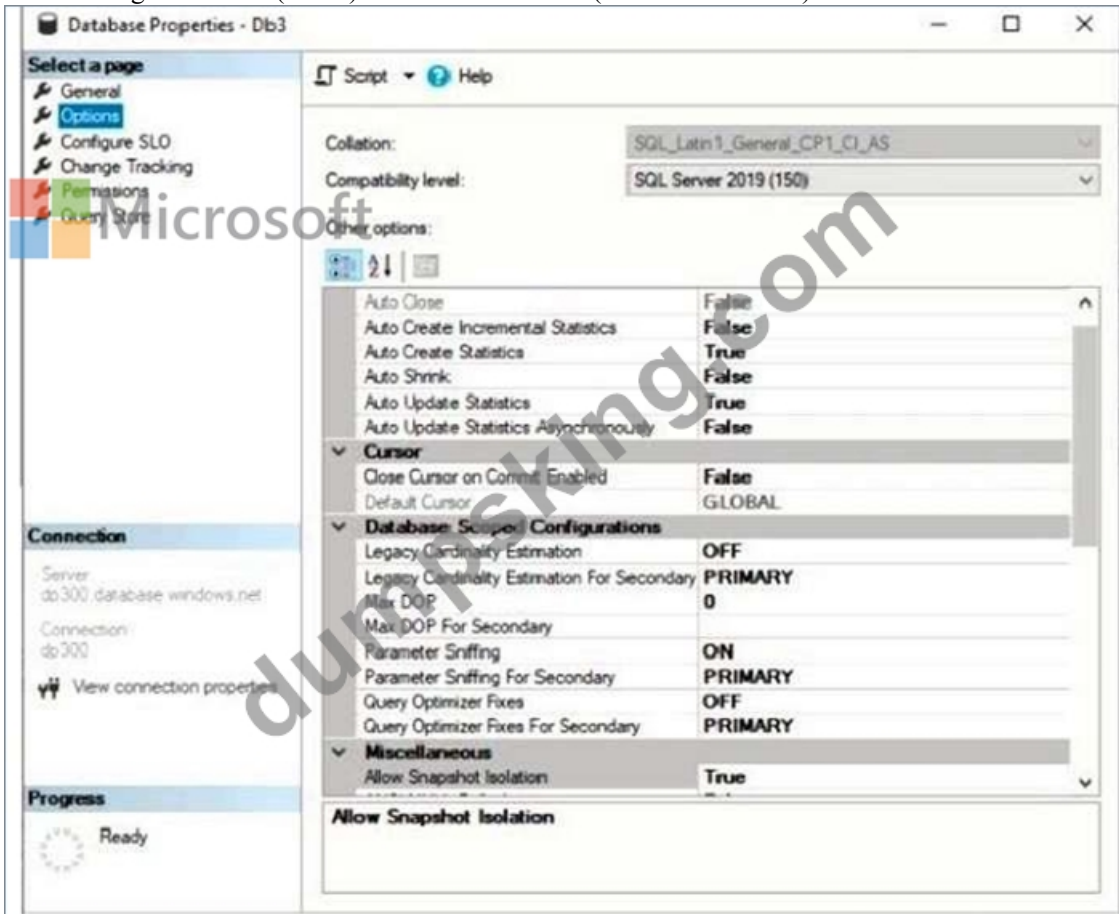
Database Properties - Db3

Select a page
General
Options
Configure SLO
Change Tracking
Permissions
Query Store

Microsoft

Script Help

Collation: SQL_Latin1_General_CP1_CI_AS
Compatibility level: SQL Server 2019 (150)
Other options:

| | |
|---|---|
| Auto Close | False |
| Auto Create Incremental Statistics | False |
| Auto Create Statistics | True |
| Auto Shrink | False |
| Auto Update Statistics | True |
| Auto Update Statistics Asynchronously | False |
| Cursor | |
| Close Cursor on Commit Enabled | False |
| Default Cursor | GLOBAL |
| Database Scoped Configurations | |
| Legacy Cardinality Estimation | OFF |
| Legacy Cardinality Estimation For Secondary | PRIMARY |
| Max DOP | 0 |
| Max DOP For Secondary | |
| Parameter Sniffing | ON |
| Parameter Sniffing For Secondary | PRIMARY |
| Query Optimizer Fixes | OFF |
| Query Optimizer Fixes For Secondary | PRIMARY |
| Miscellaneous | |
| Allow Snapshot Isolation | True |

Allow Snapshot Isolation

dumpsking.com

Connection
Server
db300.database.windows.net
Connection
db300
View connection properties

Progress
Ready